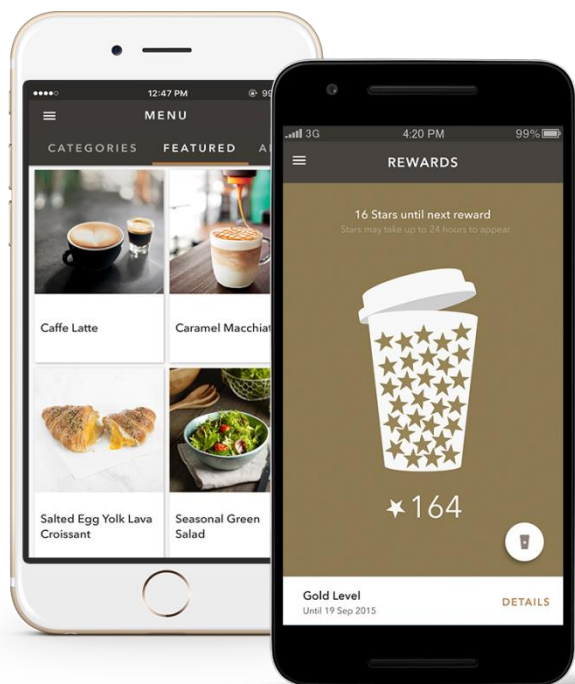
12:47 PM
95

MENU

CATEGORIES FEATURED A

Caffe Latte

Caramel Macchiat

Salted Egg Yolk Lava Croissant

Seasonal Green Salad

3G
4:20 PM
99%

REWARDS

16 Stars until next reward
Stars may take up to 24 hours to appear

164

Gold Level
Until 19 Sep 2015

DETAILS